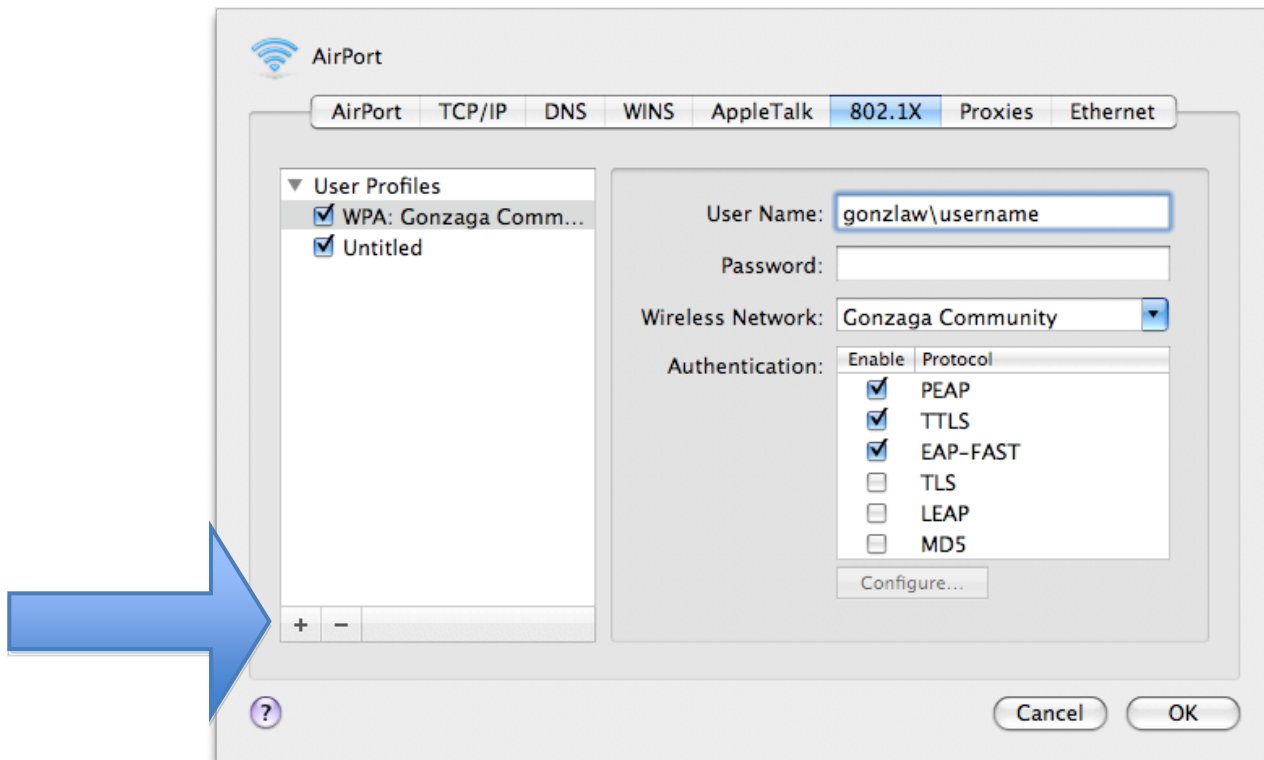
AirPort

AirPort | TCP/IP | DNS | WINS | AppleTalk | 802.1X | Proxies | Ethernet

▼ User Profiles
WPA: Gonzaga Comm...
Untitled

+ −

User Name: gonzlaw\username
Password:
Wireless Network: Gonzaga Community
Authentication:

| Enable | Protocol |
|---|---|
| ☑ | PEAP |
| ☑ | TTLS |
| ☑ | EAP-FAST |
| ☐ | TLS |
| ☐ | LEAP |
| ☐ | MD5 |

Configure...

?

Cancel
OK